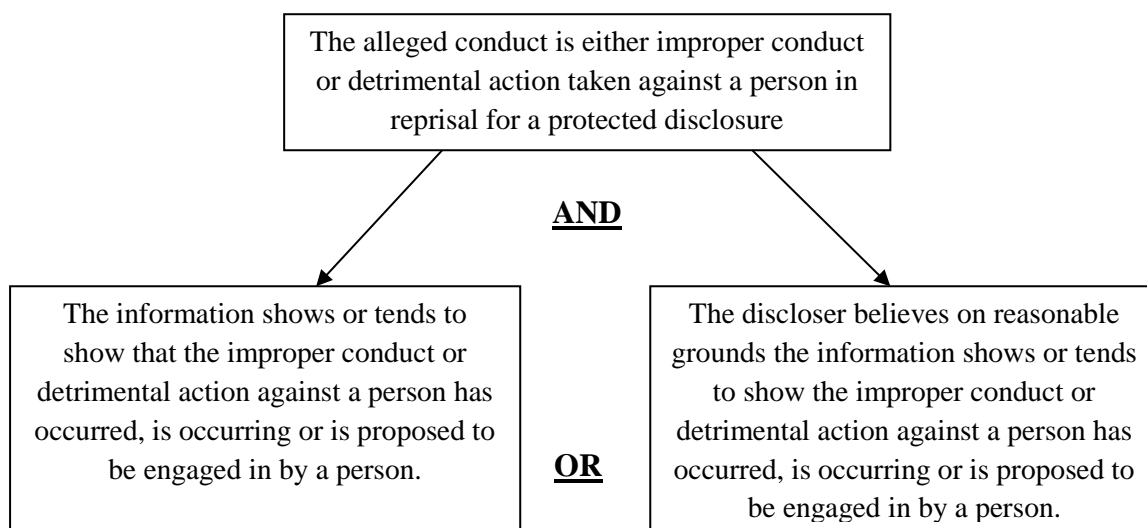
The alleged conduct is either improper conduct or detrimental action taken against a person in reprisal for a protected disclosure

AND

The information shows or tends to show that the improper conduct or detrimental action against a person has occurred, is occurring or is proposed to be engaged in by a person.

OR

The discloser believes on reasonable grounds the information shows or tends to show the improper conduct or detrimental action against a person has occurred, is occurring or is proposed to be engaged in by a person.